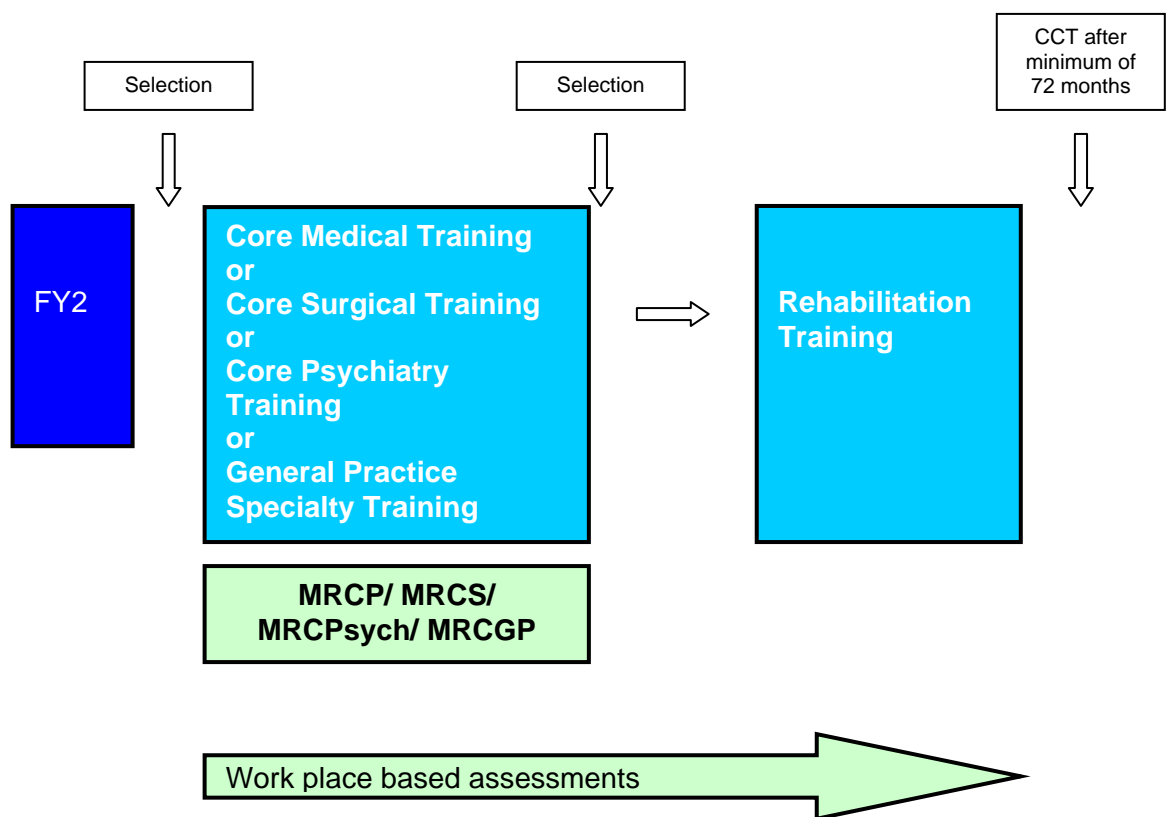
Selection

Selection

CCT after minimum of 72 months

FY2

Core Medical Training
or
Core Surgical Training
or
Core Psychiatry Training
or
General Practice Specialty Training

Rehabilitation Training

MRCP/ MRCS/ MRCPsych/ MRCGP

Work place based assessments